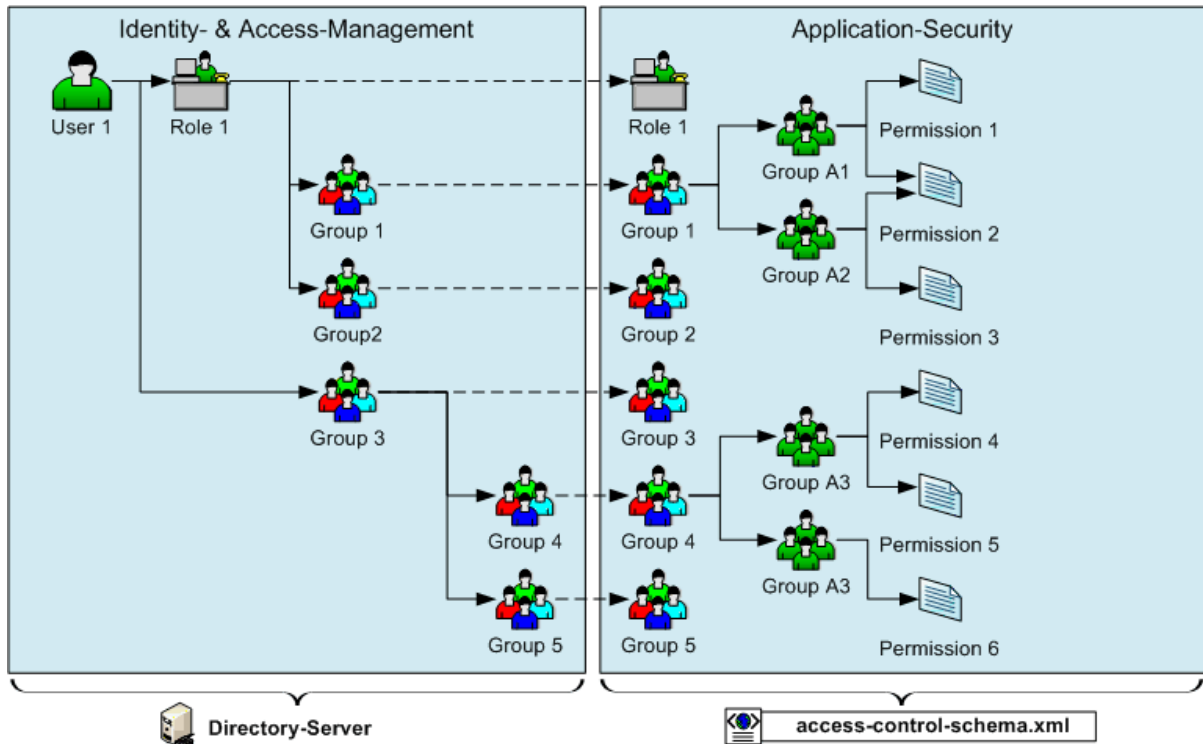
Identity- & Access-Management

User 1

Role 1

Group 1

Group2

Group 3

Group 4

Group 5

Application-Security

Role 1

Group 1

Group 2

Group 3

Group 4

Group 5

Group A1

Group A2

Group A3

Group A3

Permission 1

Permission 2

Permission 3

Permission 4

Permission 5

Permission 6

Directory-Server

access-control-schema.xml